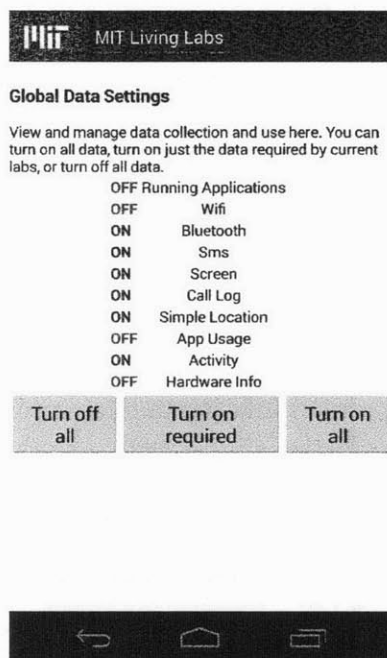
MIT MIT Living Labs

Global Data Settings

View and manage data collection and use here. You can turn on all data, turn on just the data required by current labs, or turn off all data.

| | |
|---|---|
| OFF | Running Applications |
| OFF | Wifi |
| ON | Bluetooth |
| ON | Sms |
| ON | Screen |
| ON | Call Log |
| ON | Simple Location |
| OFF | App Usage |
| ON | Activity |
| OFF | Hardware Info |

Turn off all

Turn on required

Turn on all